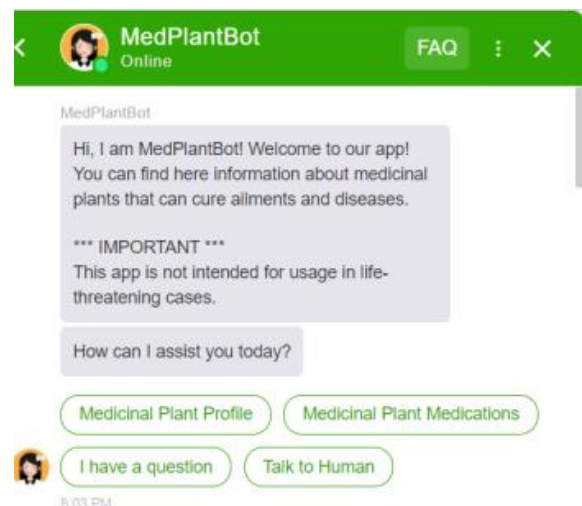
MedPlantBot
Online
FAQ

MedPlantBot

Hi, I am MedPlantBot! Welcome to our app! You can find here information about medicinal plants that can cure ailments and diseases.

*** IMPORTANT ***
This app is not intended for usage in life-threatening cases.

How can I assist you today?

Medicinal Plant Profile
Medicinal Plant Medications
I have a question
Talk to Human

8:03 PM